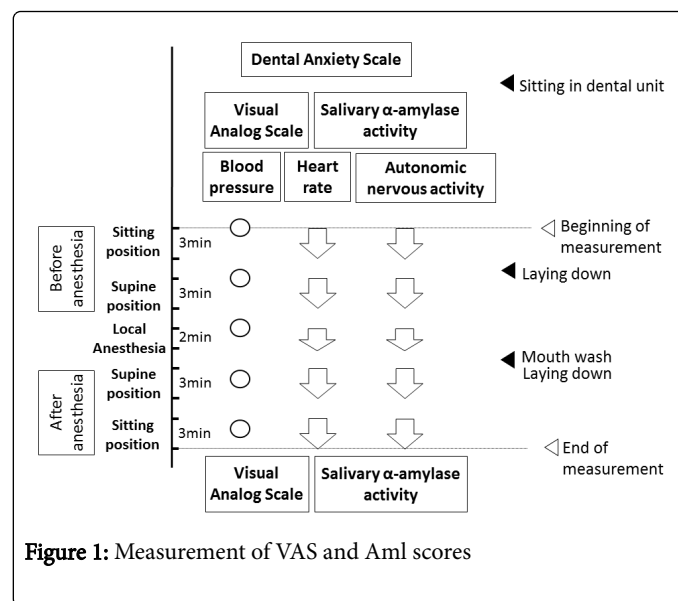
Dental Anxiety Scale

Sitting in dental unit

Visual Analog Scale

Salivary α-amylase activity

Blood pressure

Heart rate

Autonomic nervous activity

Before anesthesia

Sitting position

3min

Beginning of measurement

Supine position

3min

Laying down

Local Anesthesia

2min

After anesthesia

Supine position

3min

Mouth wash
Laying down

Sitting position

3min

End of measurement

Visual Analog Scale

Salivary α-amylase activity

Figure 1: Measurement of VAS and Aml scores